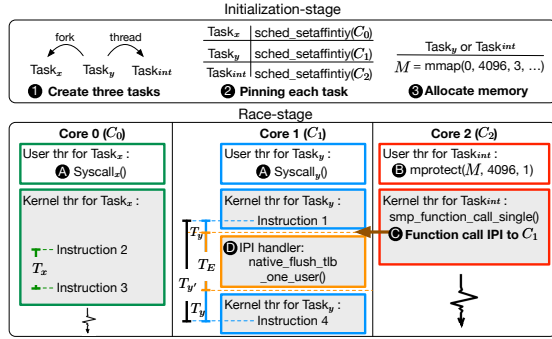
Initialization-stage

fork thread

Task$_x$ Task$_y$ Task$_{int}$

❶ Create three tasks

| Task$_x$ | sched_setaffintiy($C_0$) |
|---|---|
| Task$_y$ | sched_setaffintiy($C_1$) |
| Task$_{int}$ | sched_setaffintiy($C_2$) |

❷ Pinning each task

Task$_y$ or Task$_{int}$

$M$ = mmap(0, 4096, 3, …)

❸ Allocate memory

Race-stage

Core 0 ($C_0$)

User thr for Task$_x$ :

Ⓐ Syscall$_x$()

Kernel thr for Task$_x$ :

Instruction 2

$T_x$

Instruction 3

Core 1 ($C_1$)

User thr for Task$_y$ :

Ⓐ Syscall$_y$()

Kernel thr for Task$_y$ :

Instruction 1

$T_y$

Ⓓ IPI handler:
native_flush_tlb
_one_user()

$T_E$

$T_{y'}$

Kernel thr for Task$_y$ :

$T_y$

Instruction 4

Core 2 ($C_2$)

User thr for Task$_{int}$ :

Ⓑ mprotect($M$, 4096, 1)

Kernel thr for Task$_{int}$ :

smp_function_call_single()

Ⓒ Function call IPI to $C_1$